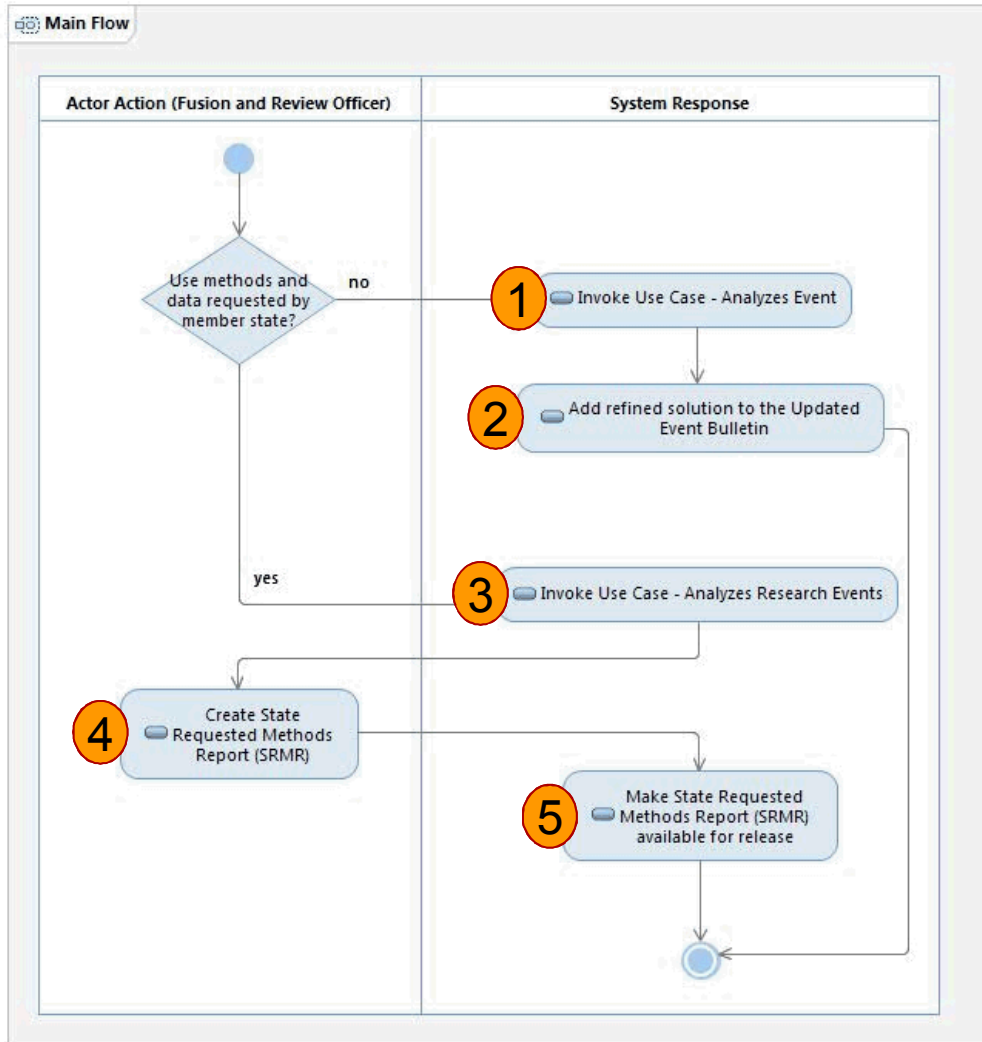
Main Flow

Actor Action (Fusion and Review Officer)

System Response

Use methods and data requested by member state?

no

1

Invoke Use Case - Analyzes Event

2

Add refined solution to the Updated Event Bulletin

yes

3

Invoke Use Case - Analyzes Research Events

4

Create State Requested Methods Report (SRMR)

5

Make State Requested Methods Report (SRMR) available for release